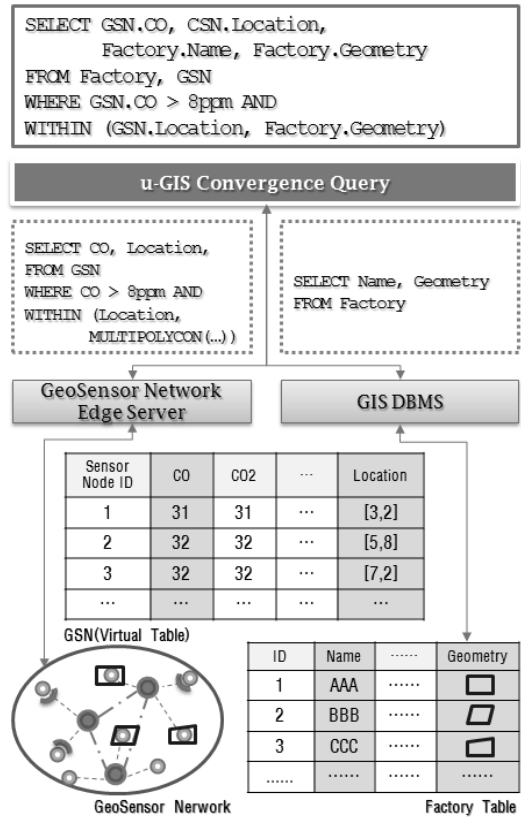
SELECT GSN.CO, CSN.Location,
Factory.Name, Factory.Geometry
FROM Factory, GSN
WHERE GSN.CO > 8ppm AND
WITHIN (GSN.Location, Factory.Geometry)

u-GIS Convergence Query

SELECT CO, Location,
FROM GSN
WHERE CO > 8ppm AND
WITHIN (Location,
MULTIPOLYCON(...))

SELECT Name, Geometry
FROM Factory

GeoSensor Network Edge Server

GIS DBMS

| Sensor Node ID | CO | CO2 | ··· | Location |
|---|---|---|---|---|
| 1 | 31 | 31 | ··· | [3,2] |
| 2 | 32 | 32 | ··· | [5,8] |
| 3 | 32 | 32 | ··· | [7,2] |
| ··· | ··· | ··· | | ··· |

GSN(Virtual Table)

| ID | Name | ······ | Geometry |
|---|---|---|---|
| 1 | AAA | ······ | |
| 2 | BBB | ······ | |
| 3 | CCC | ······ | |
| ······ | ······ | ······ | ······ |

GeoSensor Nerwork

Factory Table